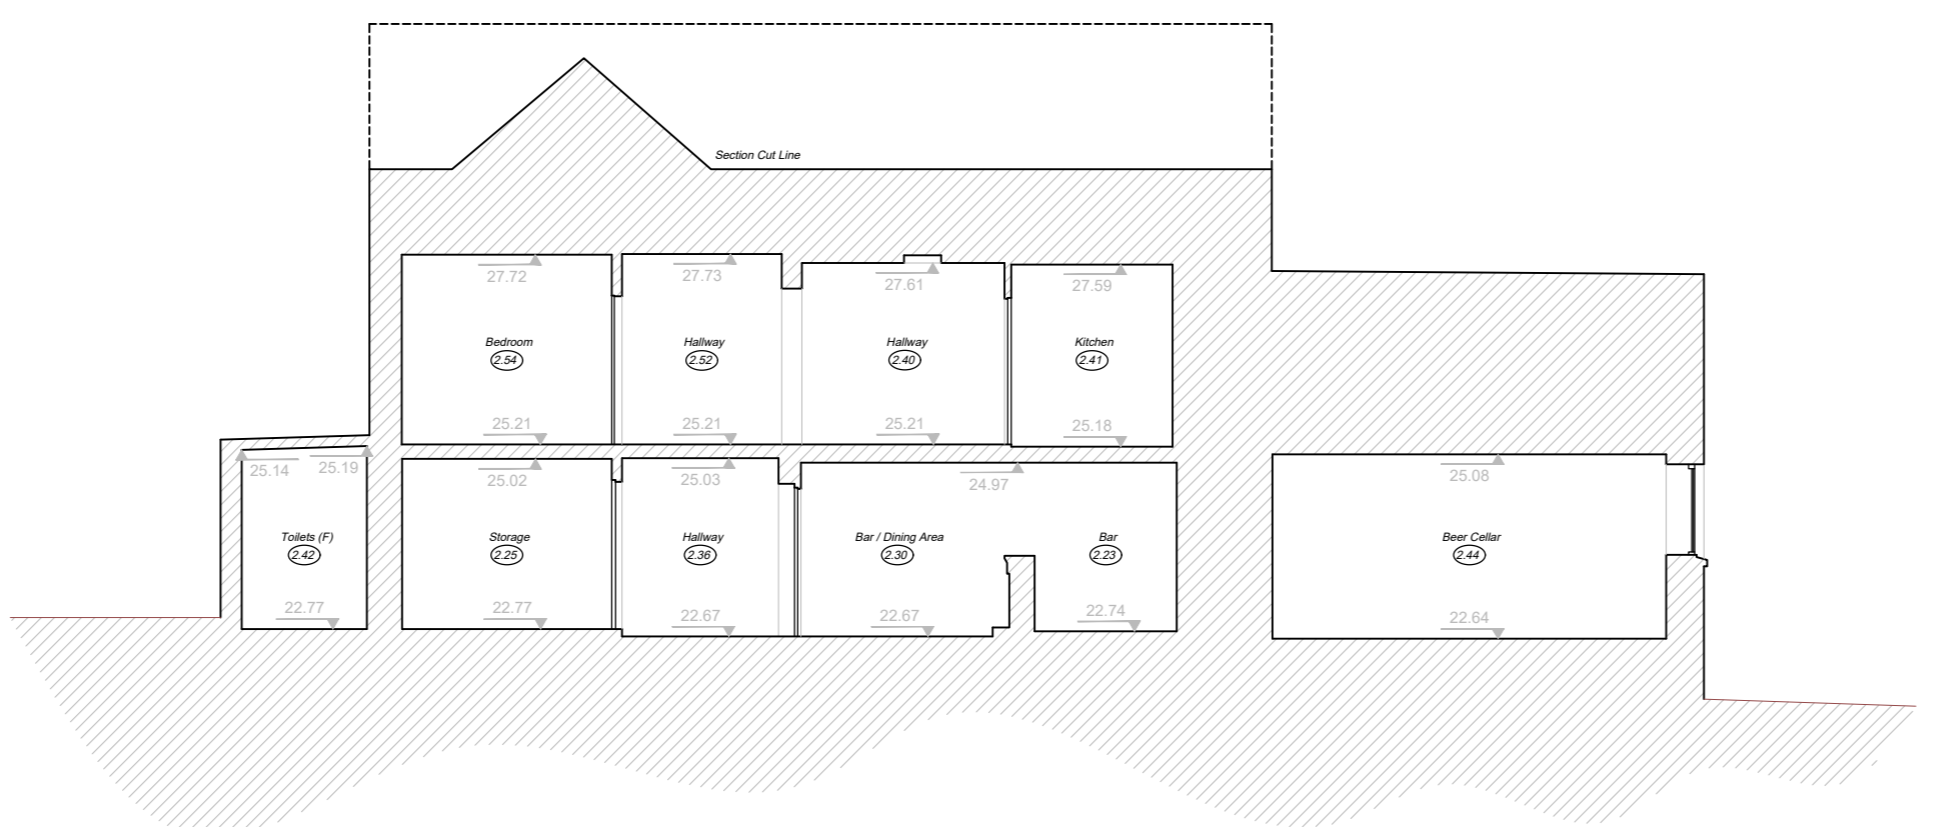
Section Cut Line

27.72
Bedroom
2.54
25.21

27.73
Hallway
2.52
25.21

27.61
Hallway
2.40
25.21

27.59
Kitchen
2.41
25.18

25.14 25.19
Toilets (F)
2.42
22.77

25.02
Storage
2.25
22.77

25.03
Hallway
2.36
22.67

24.97
Bar / Dining Area
2.30
22.67

Bar
2.23
22.74

25.08
Beer Cellar
2.44
22.64